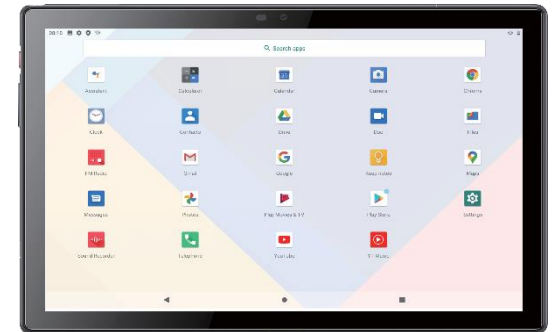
08:10

Search apps

Assistant
Calculator
Calendar
Camera
Chrome
Clock
Contacts
Drive
Duo
Files
FM Radio
Gmail
Google
Keep Notes
Maps
Messages
Photos
Play Movies & TV
Play Store
Settings
Sound Recorder
Telephone
YouTube
YT Music